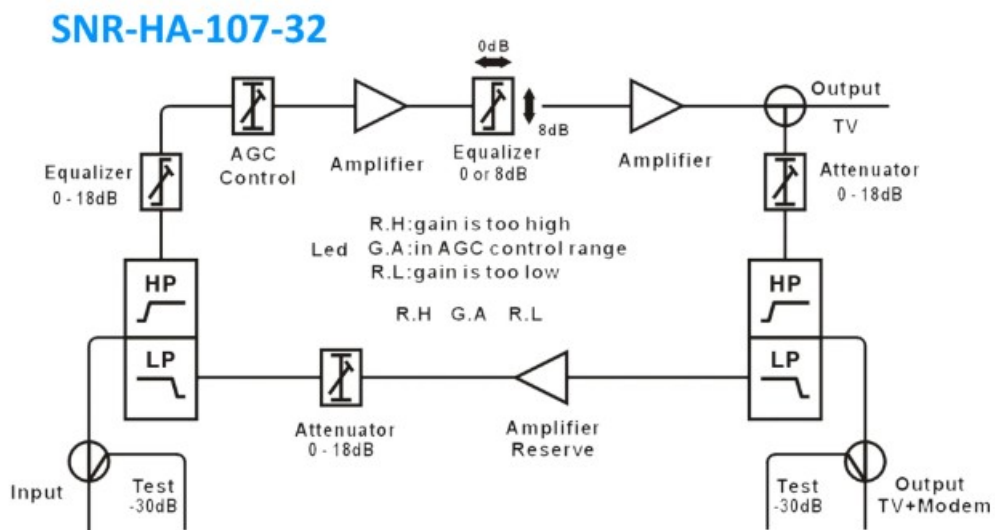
SNR-HA-107-32

0dB

8dB

Output

TV

Equalizer
0 - 18dB

AGC
Control

Amplifier

Equalizer
0 or 8dB

Amplifier

Attenuator
0 - 18dB

R.H:gain is too high
Led G.A:in AGC control range
R.L:gain is too low

R.H G.A R.L

HP

LP

HP

LP

Attenuator
0 - 18dB

Amplifier
Reserve

Input

Test
-30dB

Test
-30dB

Output
TV+Modem